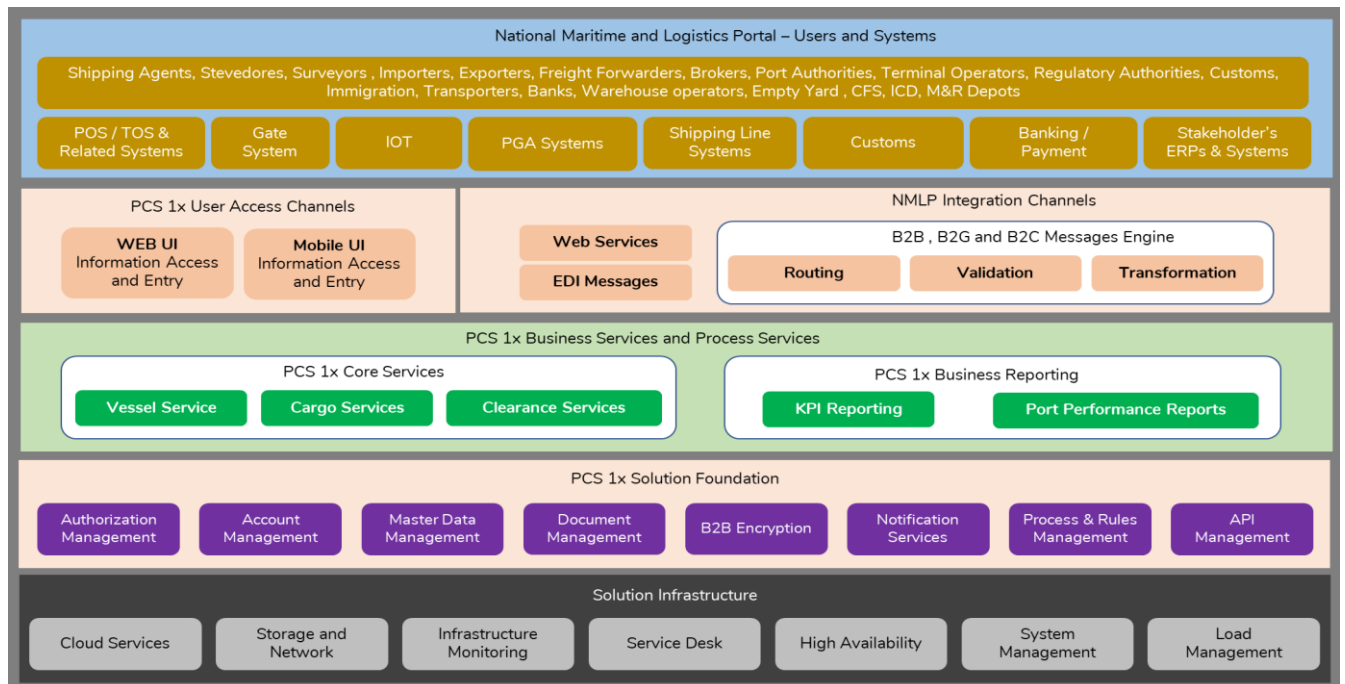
National Maritime and Logistics Portal – Users and Systems

Shipping Agents, Stevedores, Surveyors , Importers, Exporters, Freight Forwarders, Brokers, Port Authorities, Terminal Operators, Regulatory Authorities, Customs, Immigration, Transporters, Banks, Warehouse operators, Empty Yard , CFS, ICD, M&R Depots

POS / TOS & Related Systems

Gate System

IOT

PGA Systems

Shipping Line Systems

Customs

Banking / Payment

Stakeholder's ERPs & Systems

PCS 1x User Access Channels

WEB UI Information Access and Entry

Mobile UI Information Access and Entry

NMLP Integration Channels

Web Services

EDI Messages

B2B , B2G and B2C Messages Engine

Routing

Validation

Transformation

PCS 1x Business Services and Process Services

PCS 1x Core Services

Vessel Service

Cargo Services

Clearance Services

PCS 1x Business Reporting

KPI Reporting

Port Performance Reports

PCS 1x Solution Foundation

Authorization Management

Account Management

Master Data Management

Document Management

B2B Encryption

Notification Services

Process & Rules Management

API Management

Solution Infrastructure

Cloud Services

Storage and Network

Infrastructure Monitoring

Service Desk

High Availability

System Management

Load Management